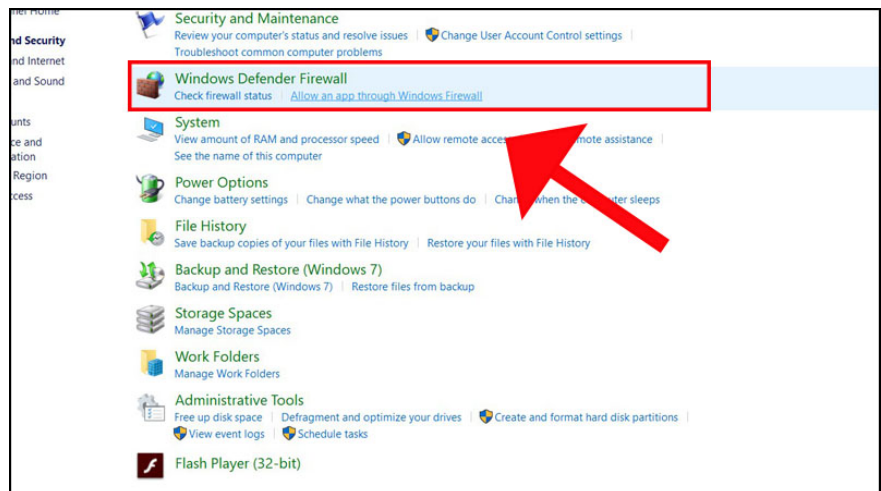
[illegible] Home
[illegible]nd Security
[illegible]nd Internet
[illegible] and Sound
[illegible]unts
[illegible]ce and
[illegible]ation
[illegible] Region
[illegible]ccess

Security and Maintenance
Review your computer's status and resolve issues | Change User Account Control settings |
Troubleshoot common computer problems

Windows Defender Firewall
Check firewall status | Allow an app through Windows Firewall

System
View amount of RAM and processor speed | Allow remote acce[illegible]mote assistance |
See the name of this computer

Power Options
Change battery settings | Change what the power buttons do | Cha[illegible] when the c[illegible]ter sleeps

File History
Save backup copies of your files with File History | Restore your files with File History

Backup and Restore (Windows 7)
Backup and Restore (Windows 7) | Restore files from backup

Storage Spaces
Manage Storage Spaces

Work Folders
Manage Work Folders

Administrative Tools
Free up disk space | Defragment and optimize your drives | Create and format hard disk partitions |
View event logs | Schedule tasks

Flash Player (32-bit)